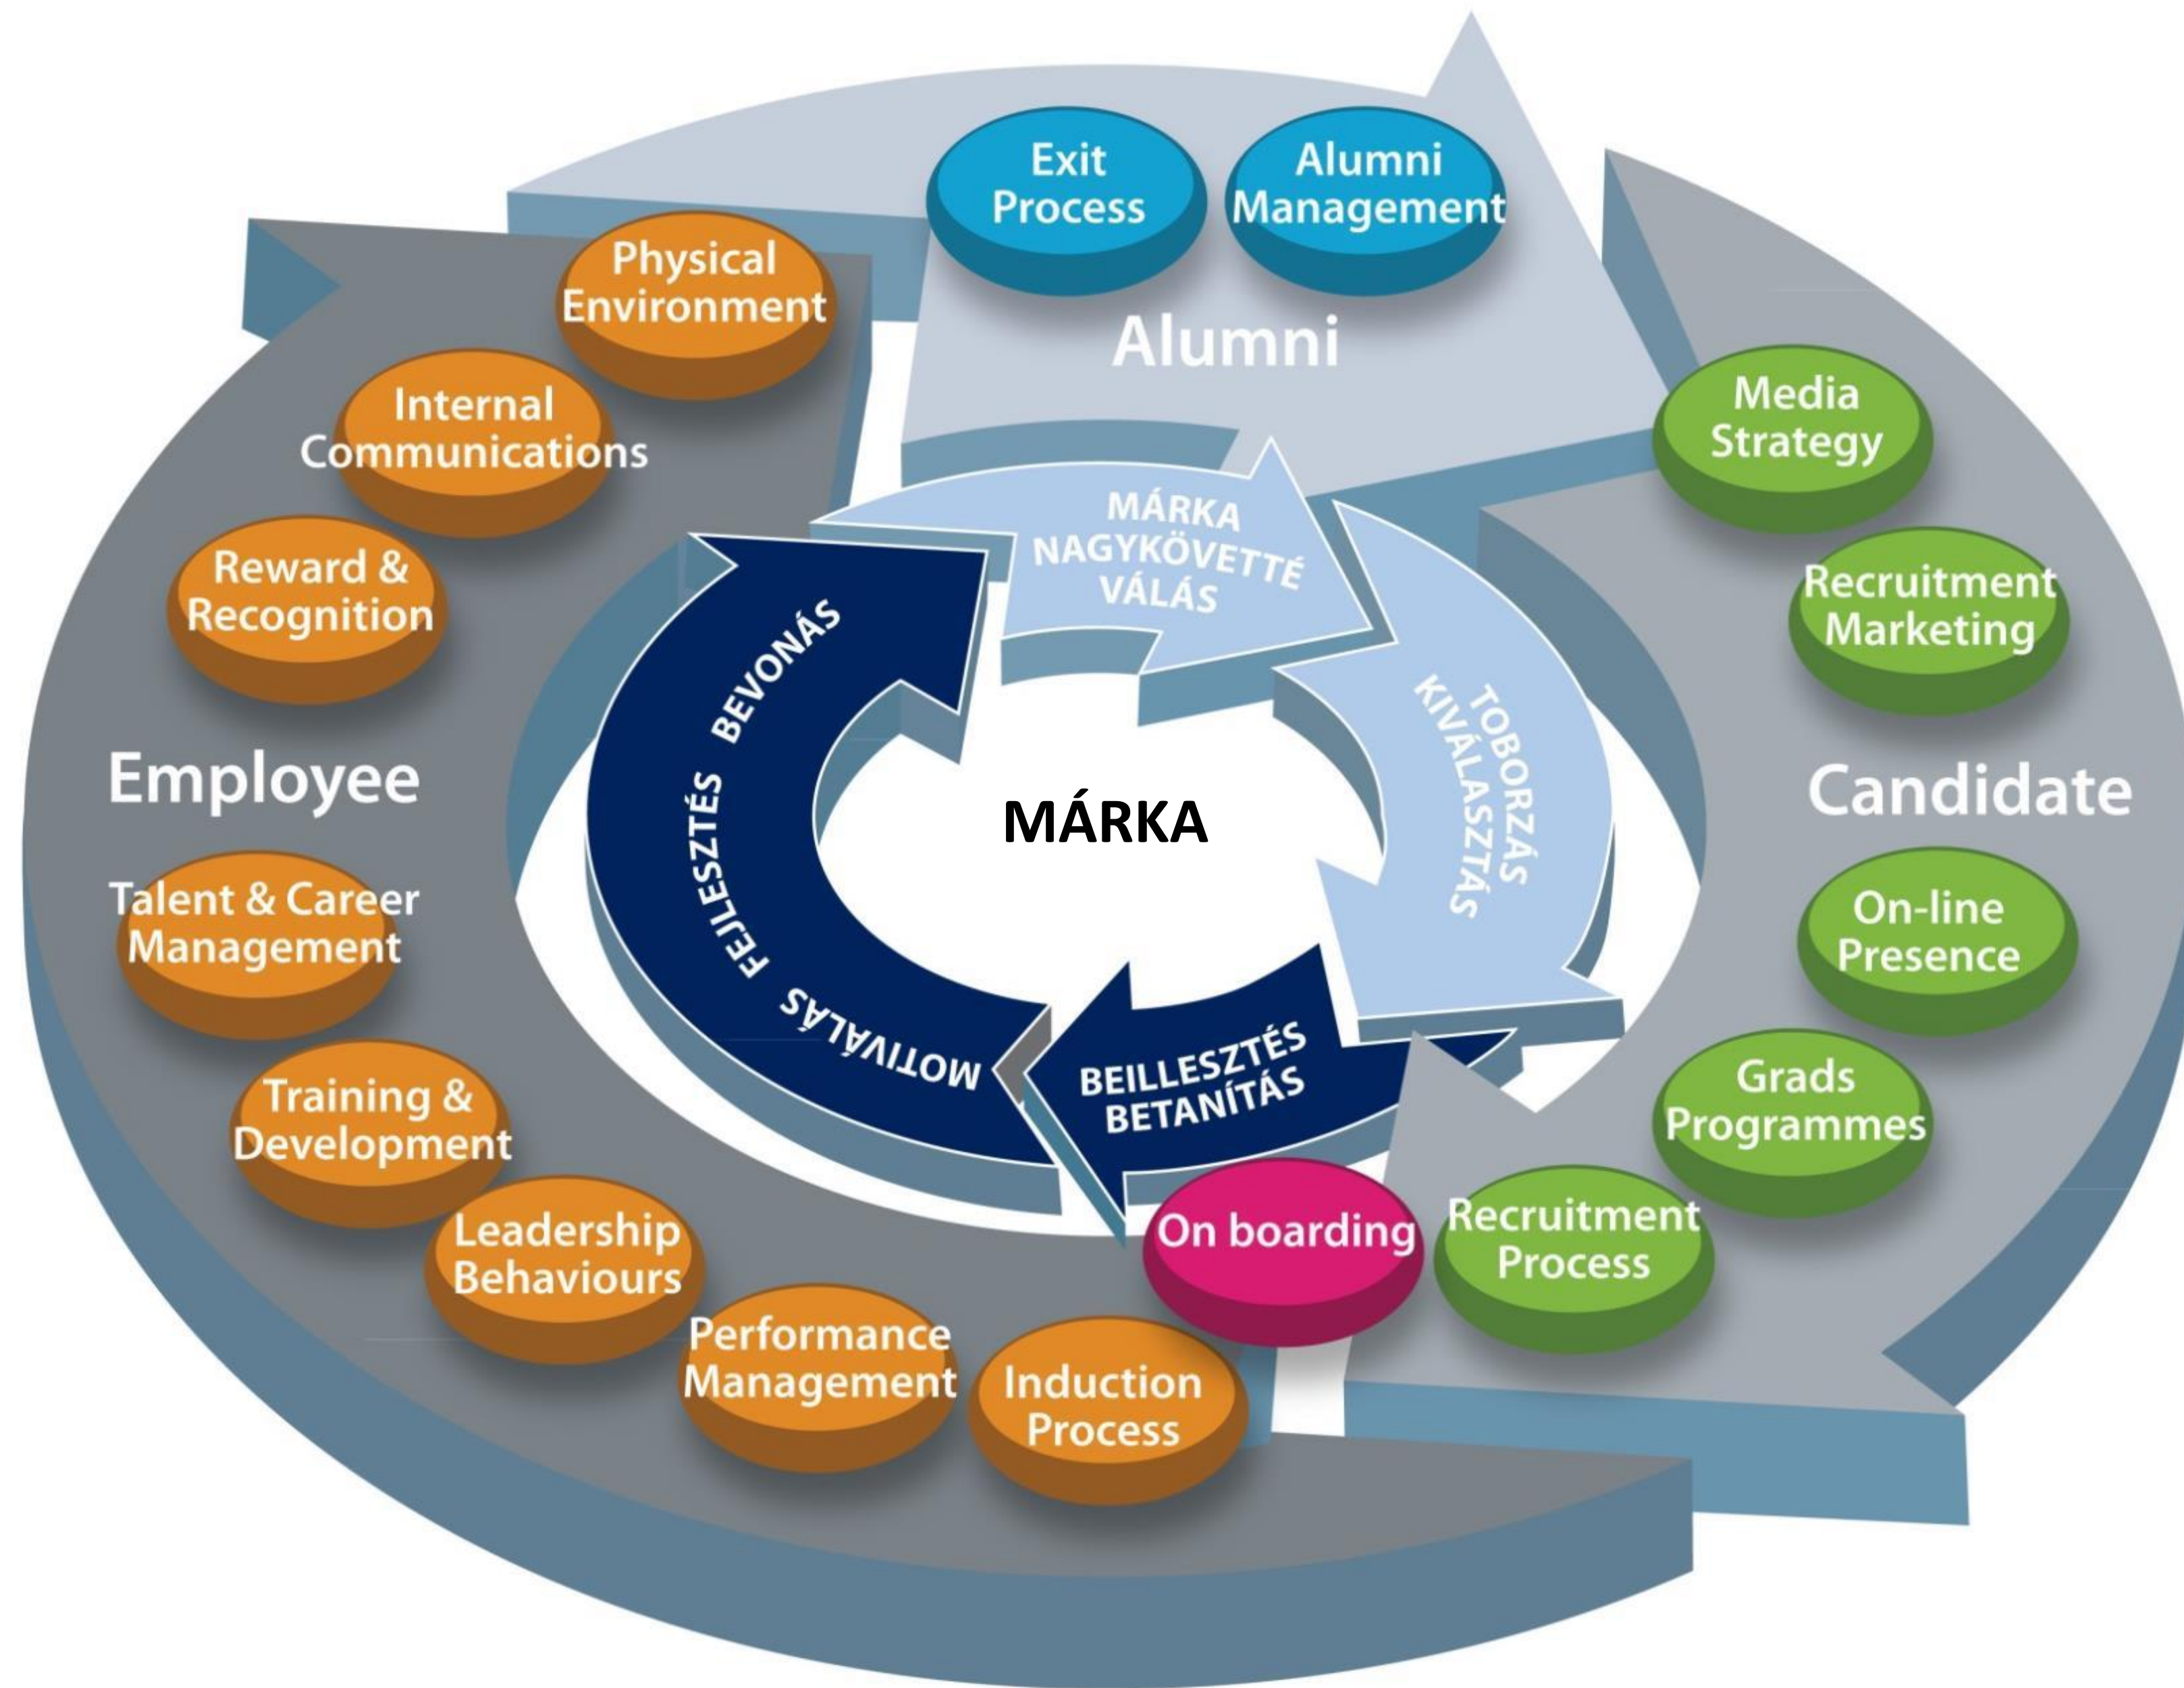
Exit Process

Alumni Management

Alumni

Physical Environment

Internal Communications

Reward & Recognition

Media Strategy

Recruitment Marketing

MÁRKA NAGYKÖVETTÉ VÁLÁS

BEVONÁS

FEJLESZTÉS

TOBORZÁS KIVÁLASZTÁS

Employee

MÁRKA

Candidate

Talent & Career Management

On-line Presence

MOTIVÁLÁS

BEILLESZTÉS BETANÍTÁS

Grads Programmes

Training & Development

On boarding

Recruitment Process

Leadership Behaviours

Performance Management

Induction Process